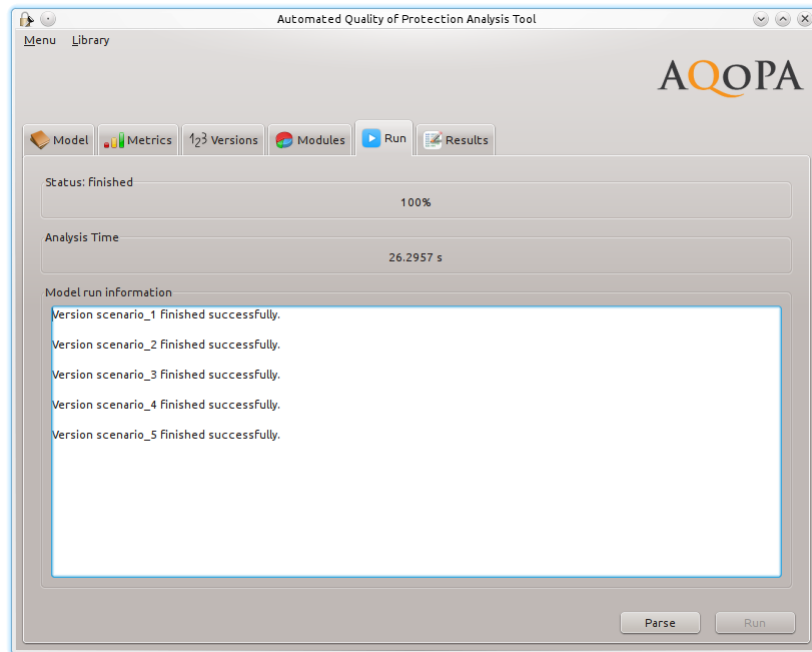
Automated Quality of Protection Analysis Tool

Menu Library

AQoPA

Model | Metrics | 123 Versions | Modules | Run | Results

Status: finished

100%

Analysis Time

26.2957 s

Model run information

Version scenario_1 finished successfully.

Version scenario_2 finished successfully.

Version scenario_3 finished successfully.

Version scenario_4 finished successfully.

Version scenario_5 finished successfully.

Parse

Run